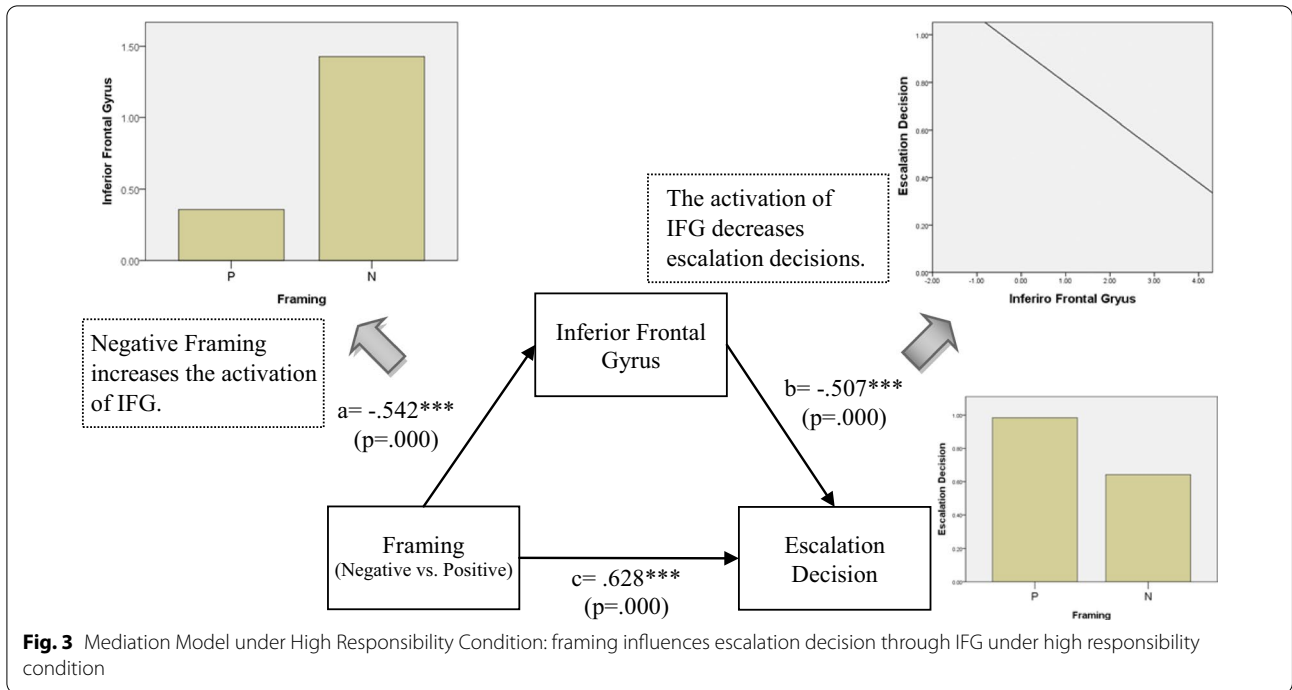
1.50

1.00

0.50

0.00

Inferior Frontal Gyrus

P

N

Framing

Negative Framing increases the activation of IFG.

a= -.542***
(p=.000)

Inferior Frontal Gyrus

The activation of IFG decreases escalation decisions.

1.00

0.80

0.60

0.40

0.20

0.00

Escalation Decision

-2.00 -1.00 0.00 1.00 2.00 3.00 4.00

Inferiro Frontal Gryus

b= -.507***
(p=.000)

1.00

0.80

0.60

0.40

0.20

0.00

Escalation Decision

P

N

Framing

Framing
(Negative vs. Positive)

c= .628***
(p=.000)

Escalation Decision

**Fig. 3** Mediation Model under High Responsibility Condition: framing influences escalation decision through IFG under high responsibility condition